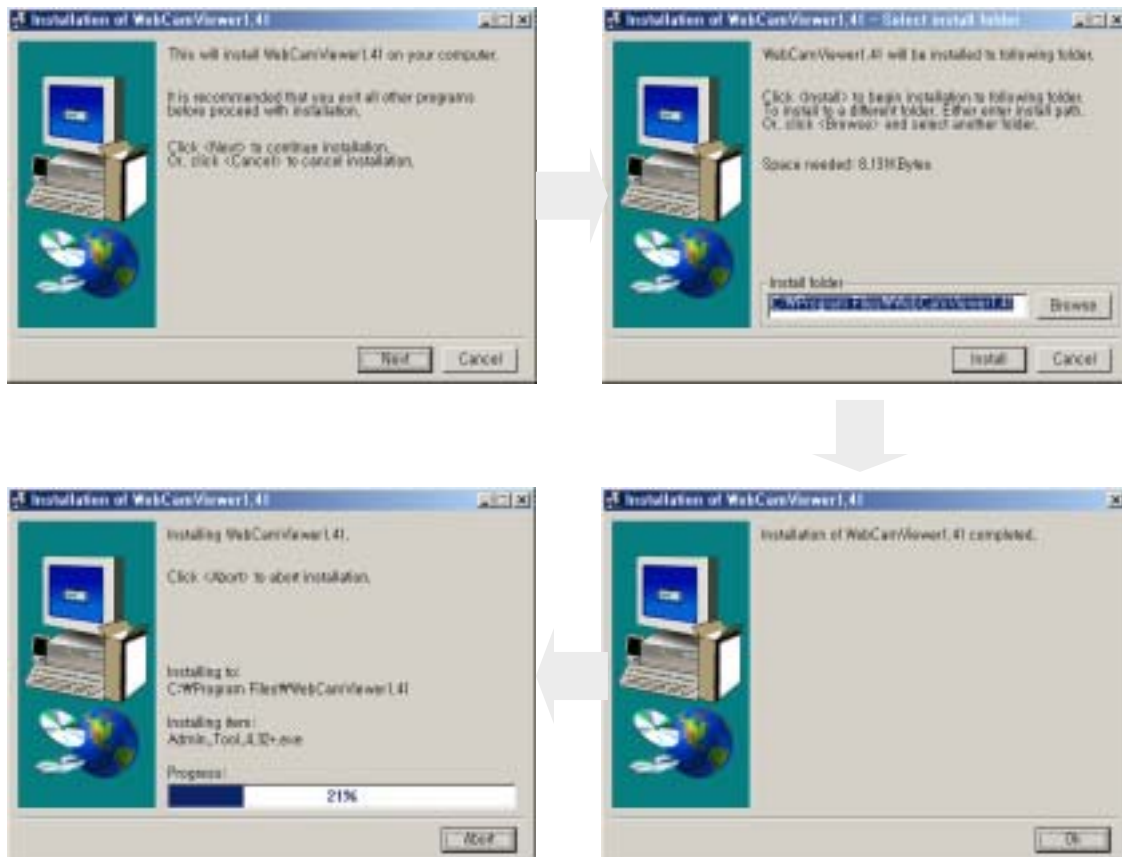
Installation of WebCamViewer1.41

This will install WebCamViewer1.41 on your computer.

It is recommended that you exit all other programs before proceed with installation.

Click <Next> to continue installation. Or, click <Cancel> to cancel installation.

Next Cancel

Installation of WebCamViewer1.41 - Select install folder

WebCamViewer1.41 will be installed to following folder.

Click <Install> to begin installation to following folder. To install to a different folder, Either enter install path. Or, click <Browse> and select another folder.

Space needed: 8,131KBytes

Install folder

C:\Program Files\WebCamViewer1.41

Browse

Install Cancel

Installation of WebCamViewer1.41

Installation of WebCamViewer1.41 completed.

Ok

Installation of WebCamViewer1.41

Installing WebCamViewer1.41.

Click <Abort> to abort installation.

Installing to:
C:\Program Files\WebCamViewer1.41

Installing item:
Admin_Tool_4.32+.exe

Progress:

21%

Abort